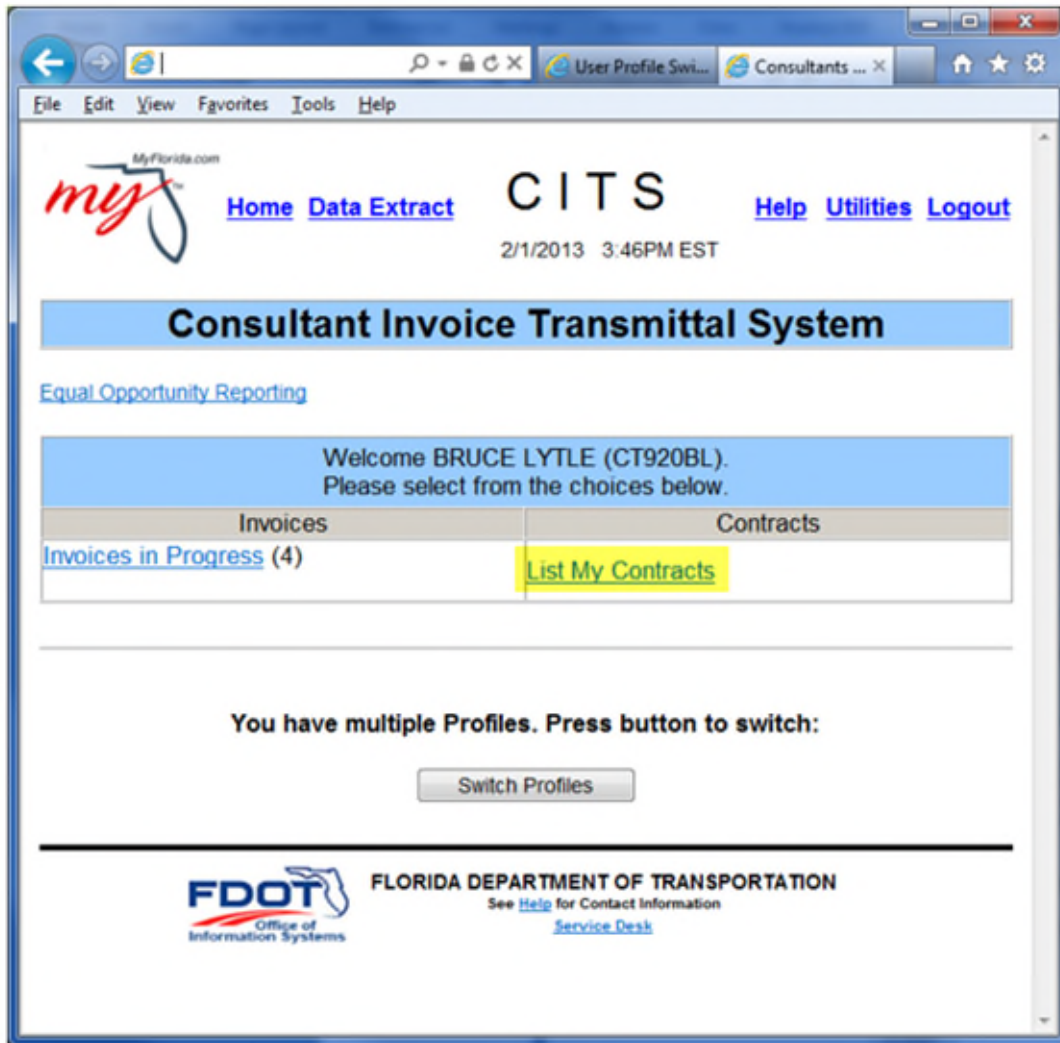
User Profile Swi... Consultants ...

File Edit View Favorites Tools Help

MyFlorida.com
my

Home Data Extract

CITS

2/1/2013 3:46PM EST

Help Utilities Logout

Consultant Invoice Transmittal System

Equal Opportunity Reporting

Welcome BRUCE LYTLE (CT920BL).
Please select from the choices below.

| Invoices | Contracts |
|---|---|
| Invoices in Progress (4) | List My Contracts |

You have multiple Profiles. Press button to switch:

Switch Profiles

FDOT
Office of Information Systems

FLORIDA DEPARTMENT OF TRANSPORTATION
See Help for Contact Information
Service Desk